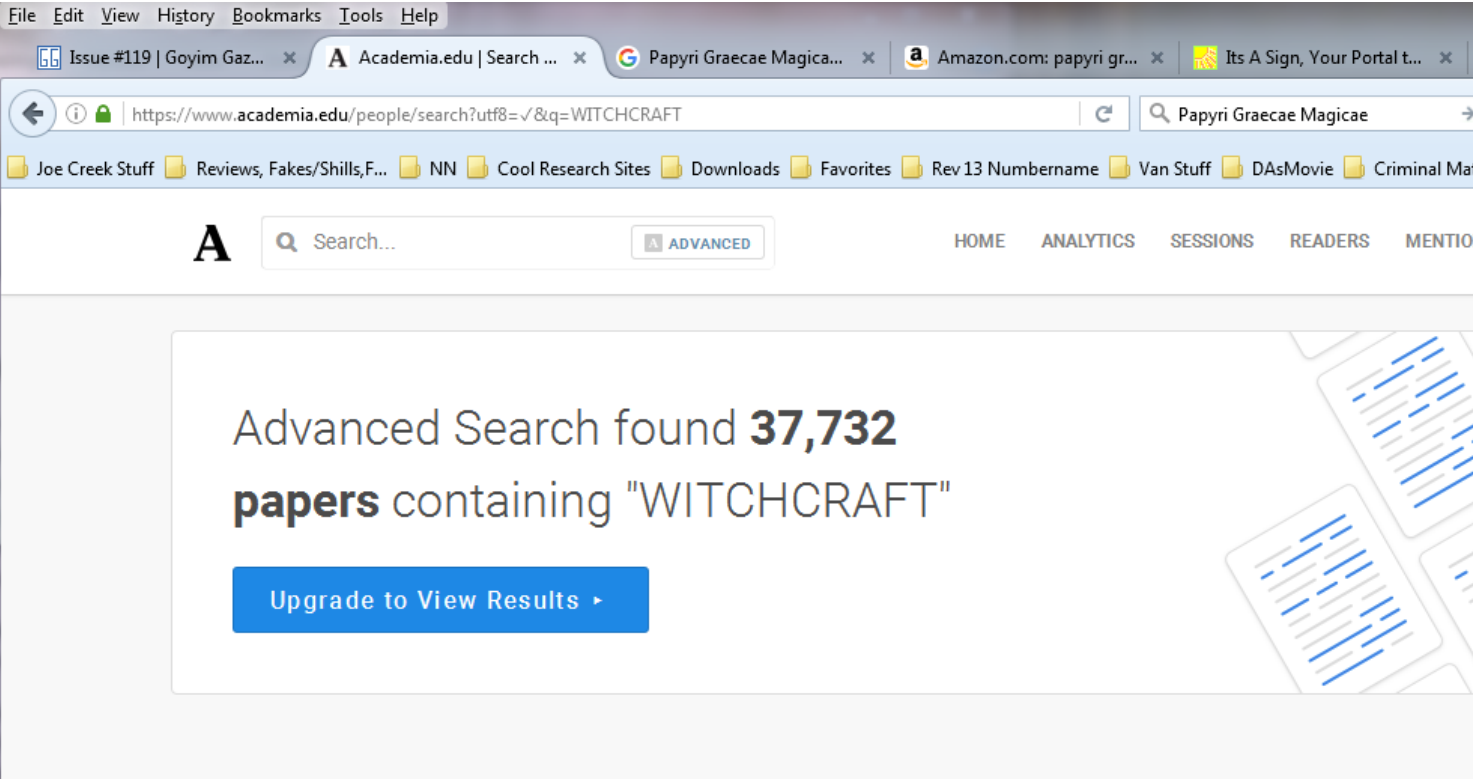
File Edit View History Bookmarks Tools Help

Issue #119 | Goyim Gaz... ×
A Academia.edu | Search ... ×
Papyri Graecae Magica... ×
Amazon.com: papyri gr... ×
Its A Sign, Your Portal t... ×

https://www.academia.edu/people/search?utf8=✓&q=WITCHCRAFT

Papyri Graecae Magicae

Joe Creek Stuff | Reviews, Fakes/Shills,F... | NN | Cool Research Sites | Downloads | Favorites | Rev 13 Numbername | Van Stuff | DAsMovie | Criminal Ma

A Search... ADVANCED

HOME ANALYTICS SESSIONS READERS MENTIO

Advanced Search found **37,732** **papers** containing "WITCHCRAFT"

Upgrade to View Results ▸